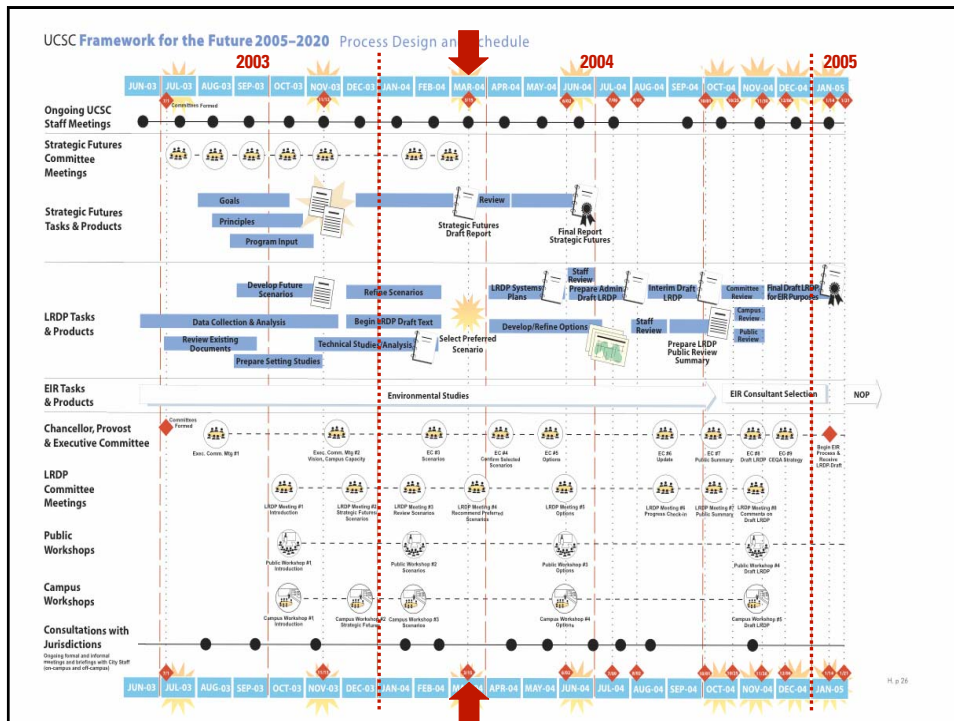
UCSC Framework for the Future 2005–2020 Process Design and Schedule

2003 2004 2005

| JUN-03 | JUL-03 | AUG-03 | SEP-03 | OCT-03 | NOV-03 | DEC-03 | JAN-04 | FEB-04 | MAR-04 | APR-04 | MAY-04 | JUN-04 | JUL-04 | AUG-04 | SEP-04 | OCT-04 | NOV-04 | DEC-04 | JAN-05 |
|---|---|---|---|---|---|---|---|---|---|---|---|---|---|---|---|---|---|---|---|

Ongoing UCSC Staff Meetings

Committees Formed

Strategic Futures Committee Meetings

Strategic Futures Tasks & Products

Goals

Principles

Program Input

Review

Strategic Futures Draft Report

Final Report Strategic Futures

LRDP Tasks & Products

Develop Future Scenarios

Refine Scenarios

Data Collection & Analysis

Begin LRDP Draft Text

Review Existing Documents

Technical Studies/Analysis

Prepare Setting Studies

Select Preferred Scenario

LRDP Systems Plans

Staff Review

Prepare Admin Draft LRDP

Interim Draft LRDP

Develop/Refine Options

Staff Review

Prepare LRDP Public Review Summary

Committee Review

Campus Review

Public Review

Final Draft LRDP for EIR Purposes

EIR Tasks & Products

Environmental Studies

EIR Consultant Selection

NOP

Chancellor, Provost & Executive Committee

Committees Formed

Exec. Comm. Mtg #1

Exec. Comm. Mtg #2 Vision, Campus Capacity

EC #3 Scenarios

EC #4 Confirm Selected Scenario

EC #5 Options

EC #6 Update

EC #7 Public Summary

EC #8 Draft LRDP

EC #9 CEQA Strategy

Begin EIR Process & Receive LRDP Draft

LRDP Committee Meetings

LRDP Meeting #1 Introduction

LRDP Meeting #2 Strategic Futures Scenarios

LRDP Meeting #3 Review Scenarios

LRDP Meeting #4 Recommend Preferred Scenario

LRDP Meeting #5 Options

LRDP Meeting #6 Progress Check-in

LRDP Meeting #7 Public Summary

LRDP Meeting #8 Comments on Draft LRDP

Public Workshops

Public Workshop #1 Introduction

Public Workshop #2 Scenarios

Public Workshop #3 Options

Public Workshop #4 Draft LRDP

Campus Workshops

Campus Workshop #1 Introduction

Campus Workshop #2 Strategic Futures

Campus Workshop #3 Scenarios

Campus Workshop #4 Options

Campus Workshop #5 Draft LRDP

Consultations with Jurisdictions

Ongoing formal and informal meetings and briefings with City Staff (on-campus and off-campus)

| JUN-03 | JUL-03 | AUG-03 | SEP-03 | OCT-03 | NOV-03 | DEC-03 | JAN-04 | FEB-04 | MAR-04 | APR-04 | MAY-04 | JUN-04 | JUL-04 | AUG-04 | SEP-04 | OCT-04 | NOV-04 | DEC-04 | JAN-05 |
|---|---|---|---|---|---|---|---|---|---|---|---|---|---|---|---|---|---|---|---|

H. p 26